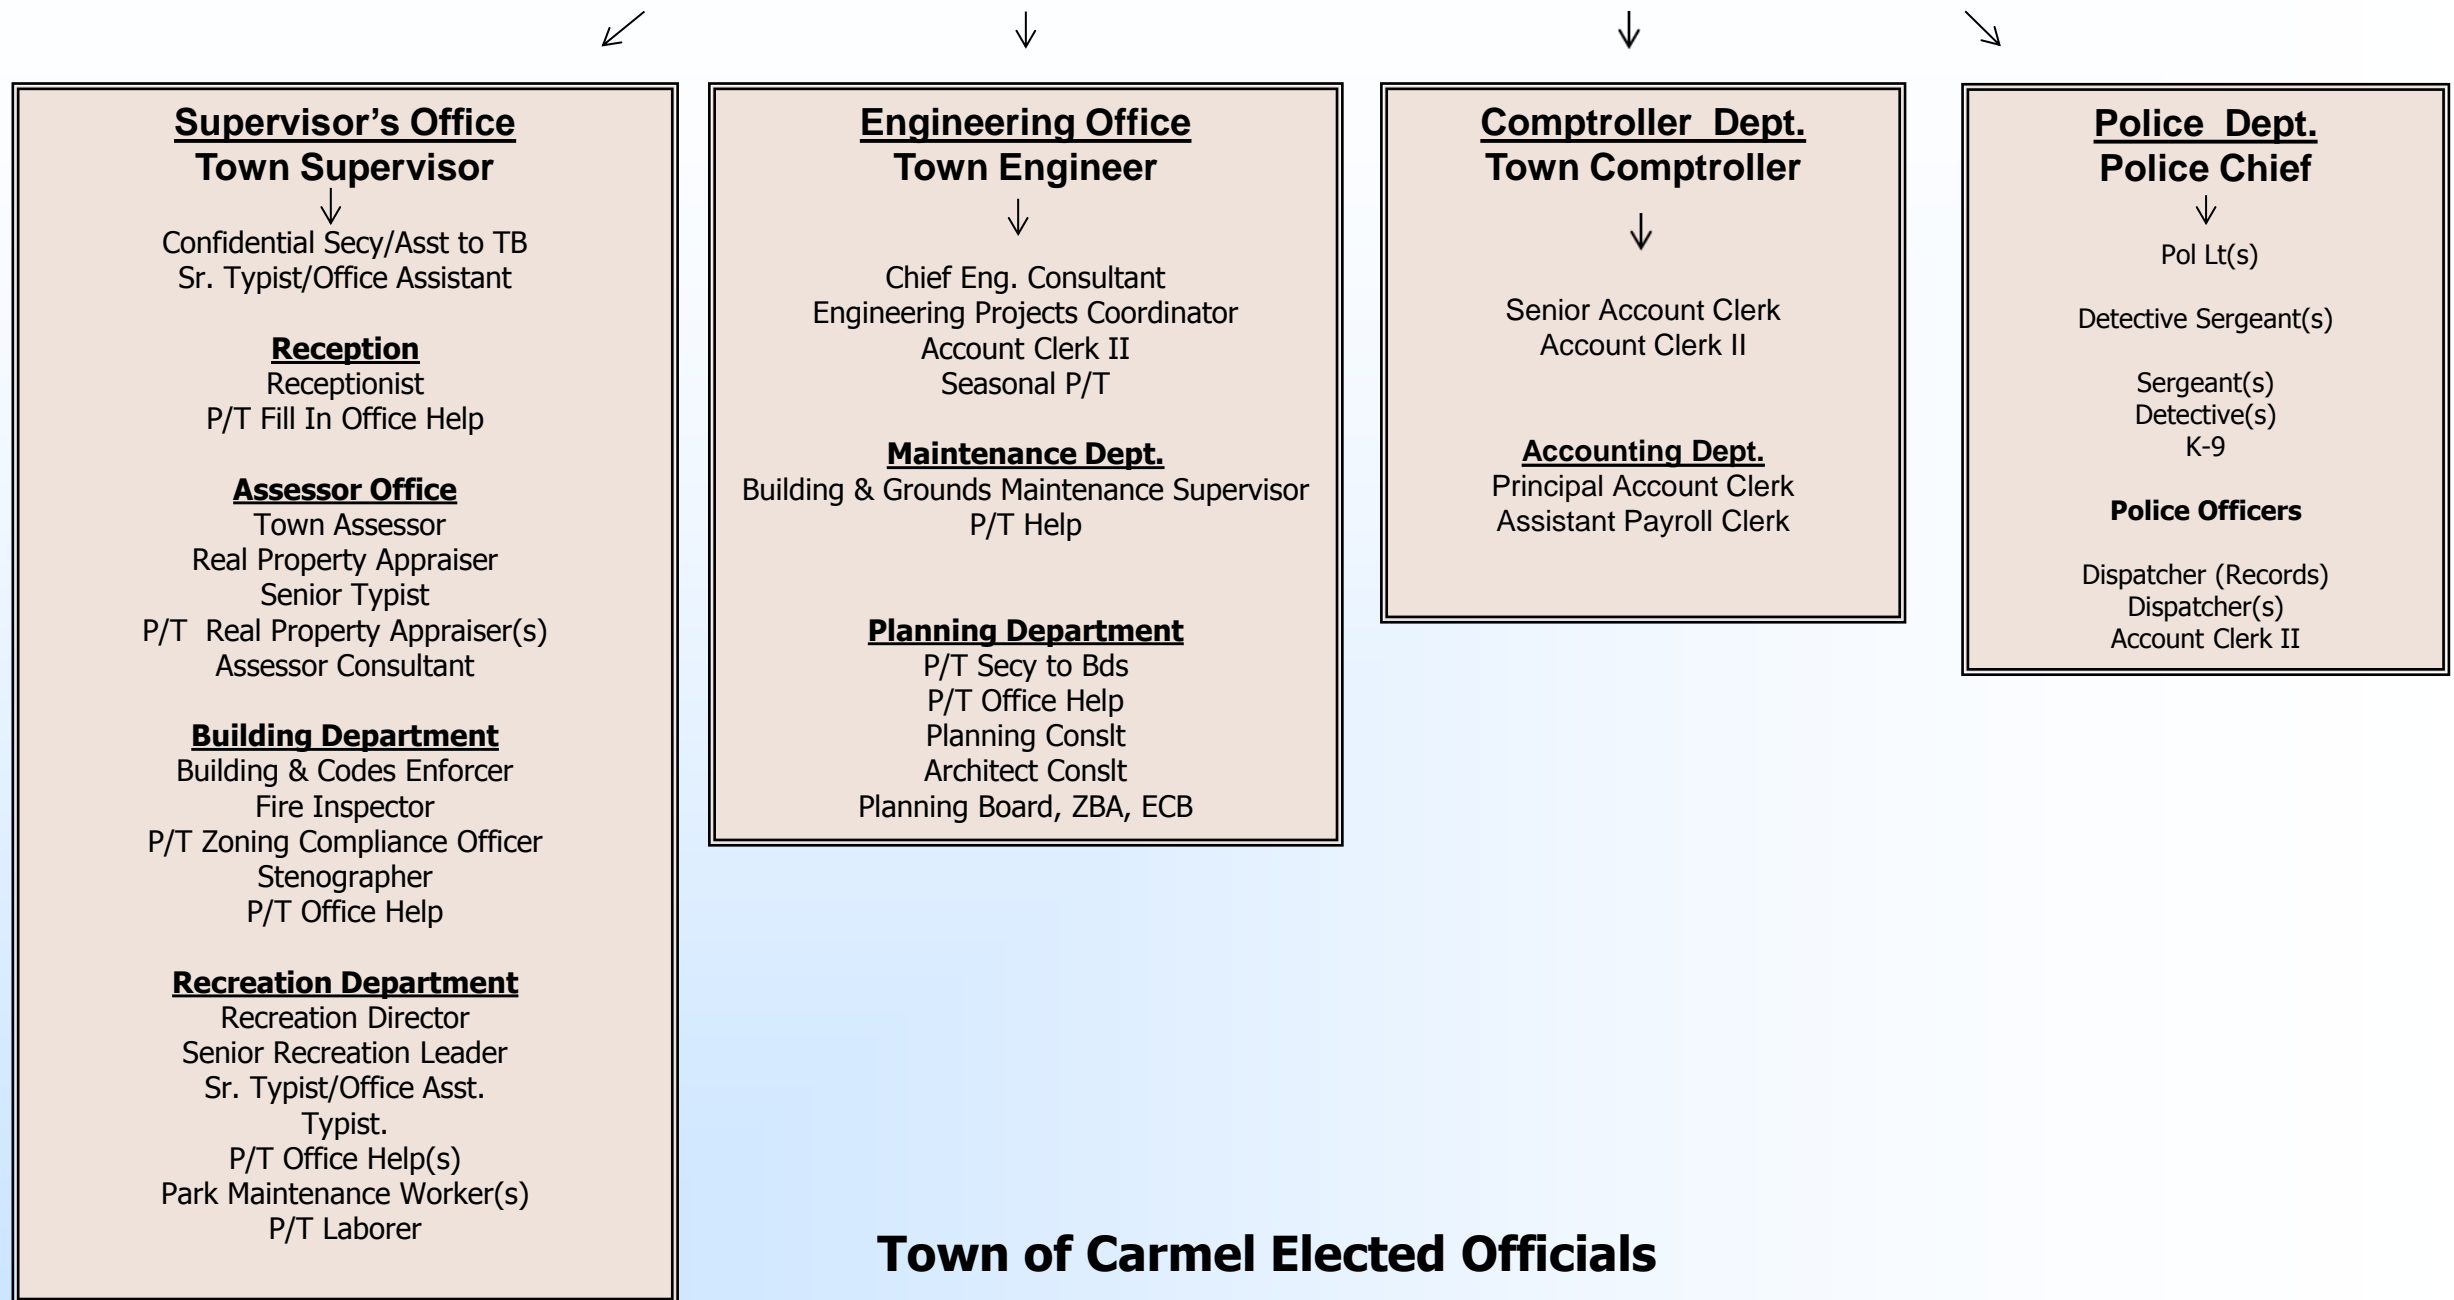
Supervisor's Office
Town Supervisor

Confidential Secy/Asst to TB
Sr. Typist/Office Assistant

Reception
Receptionist
P/T Fill In Office Help

Assessor Office
Town Assessor
Real Property Appraiser
Senior Typist
P/T Real Property Appraiser(s)
Assessor Consultant

Building Department
Building & Codes Enforcer
Fire Inspector
P/T Zoning Compliance Officer
Stenographer
P/T Office Help

Recreation Department
Recreation Director
Senior Recreation Leader
Sr. Typist/Office Asst.
Typist.
P/T Office Help(s)
Park Maintenance Worker(s)
P/T Laborer

Engineering Office
Town Engineer

Chief Eng. Consultant
Engineering Projects Coordinator
Account Clerk II
Seasonal P/T

Maintenance Dept.
Building & Grounds Maintenance Supervisor
P/T Help

Planning Department
P/T Secy to Bds
P/T Office Help
Planning Conslt
Architect Conslt
Planning Board, ZBA, ECB

Comptroller Dept.
Town Comptroller

Senior Account Clerk
Account Clerk II

Accounting Dept.
Principal Account Clerk
Assistant Payroll Clerk

Police Dept.
Police Chief

Pol Lt(s)

Detective Sergeant(s)

Sergeant(s)
Detective(s)
K-9

Police Officers

Dispatcher (Records)
Dispatcher(s)
Account Clerk II

Town of Carmel Elected Officials